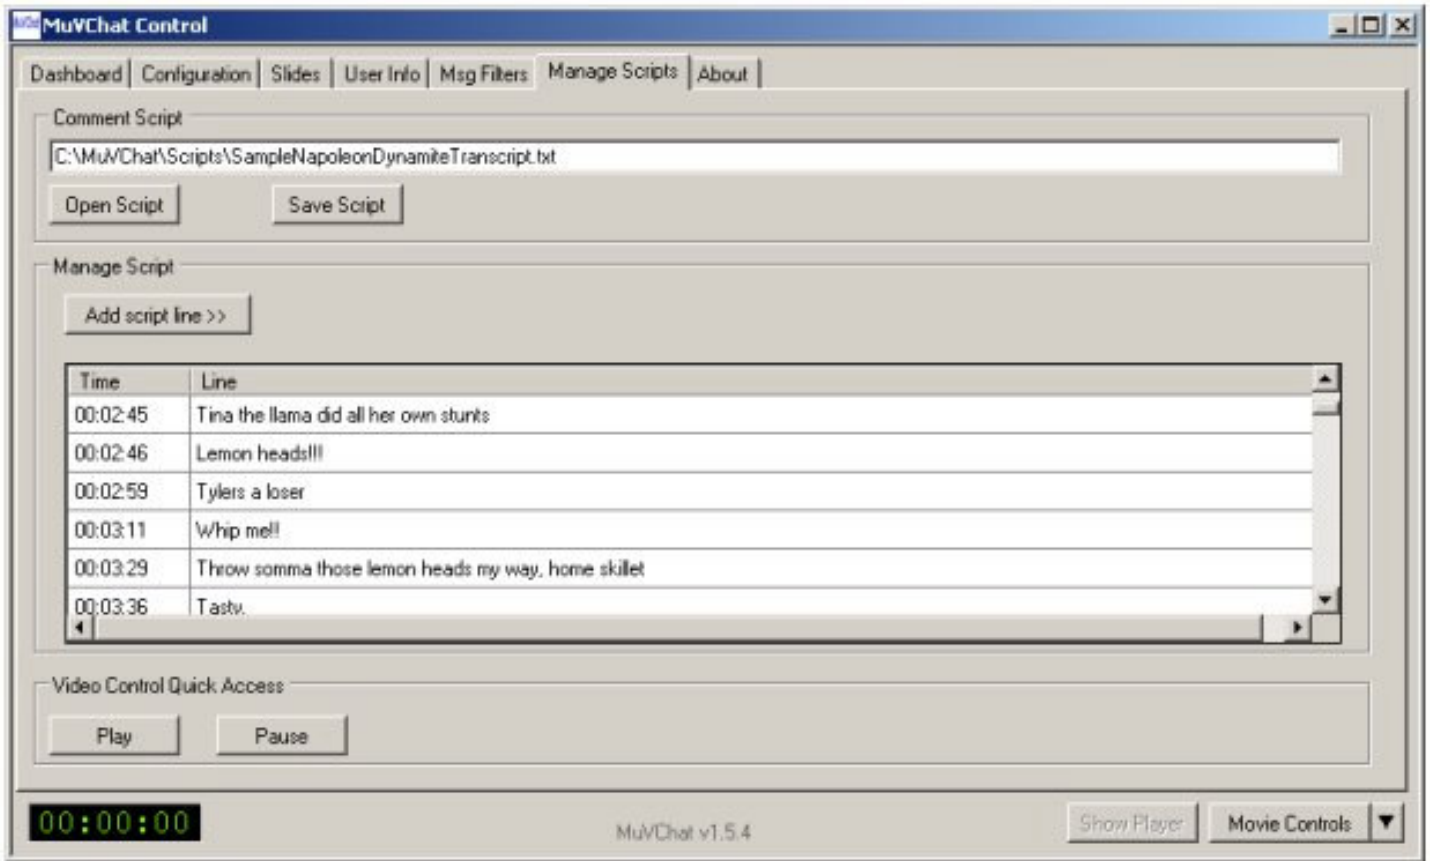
MuVChat Control

Dashboard | Configuration | Slides | User Info | Msg Filters | Manage Scripts | About

Comment Script

C:\MuVChat\Scripts\SampleNapoleonDynamiteTranscript.txt

Open Script

Save Script

Manage Script

Add script line >>

| Time | Line |
|---|---|
| 00:02:45 | Tina the llama did all her own stunts |
| 00:02:46 | Lemon heads!!! |
| 00:02:59 | Tylers a loser |
| 00:03:11 | Whip me!! |
| 00:03:29 | Throw somma those lemon heads my way, home skillet |
| 00:03:36 | Tasty. |

Video Control Quick Access

Play

Pause

00:00:00

MuVChat v1.5.4

Show Player

Movie Controls